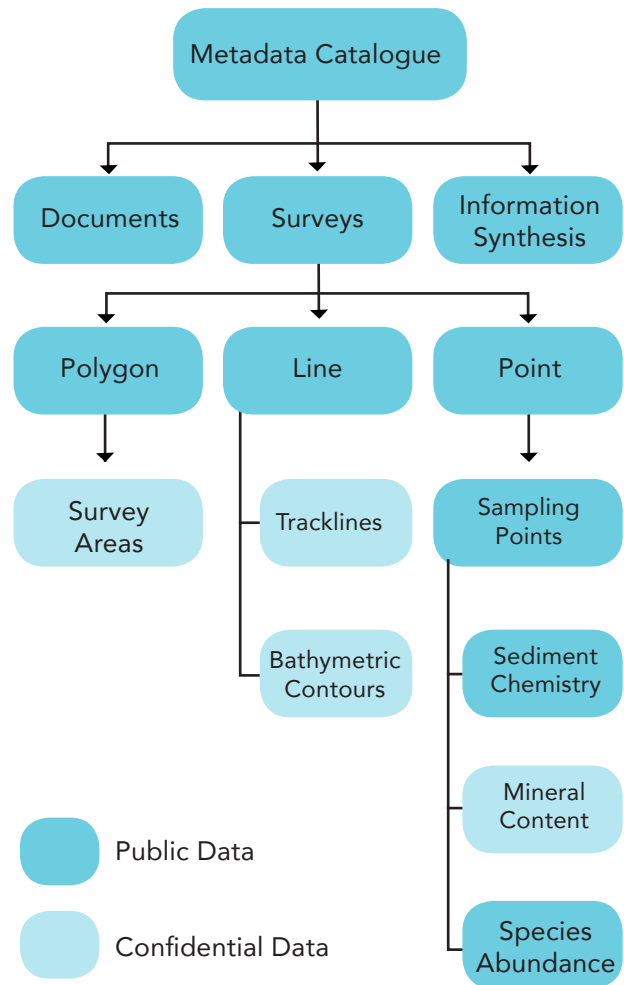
Metadata Catalogue

Documents

Surveys

Information Synthesis

Polygon

Line

Point

Survey Areas

Tracklines

Sampling Points

Bathymetric Contours

Sediment Chemistry

Mineral Content

Species Abundance

Public Data

Confidential Data